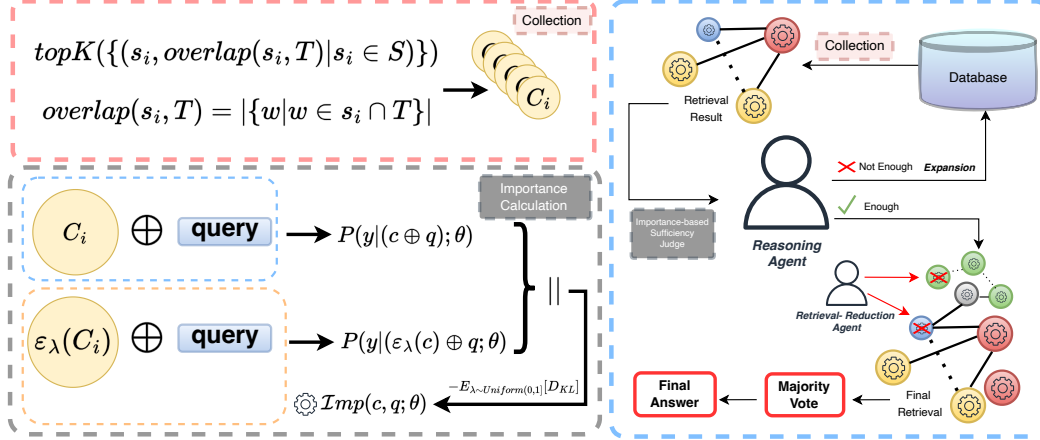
Collection

$topK(\{(s_i, overlap(s_i, T)|s_i \in S)\})$

$overlap(s_i, T) = |\{w|w \in s_i \cap T\}|$

$C_i$

Importance Calculation

$C_i$ $\bigoplus$ query $\rightarrow P(y|(c \oplus q); \theta)$

$\varepsilon_\lambda(C_i)$ $\bigoplus$ query $\rightarrow P(y|(\varepsilon_\lambda(c) \oplus q; \theta)$

$||$

$-E_{\lambda \sim Uniform(0,1]}[D_{KL}]$

$\mathcal{I}mp(c, q; \theta)$

Collection

Database

Retrieval Result

Not Enough

Expansion

Enough

Importance-based Sufficiency Judge

Reasoning Agent

Retrieval- Reduction Agent

Final Retrieval

Majority Vote

Final Answer